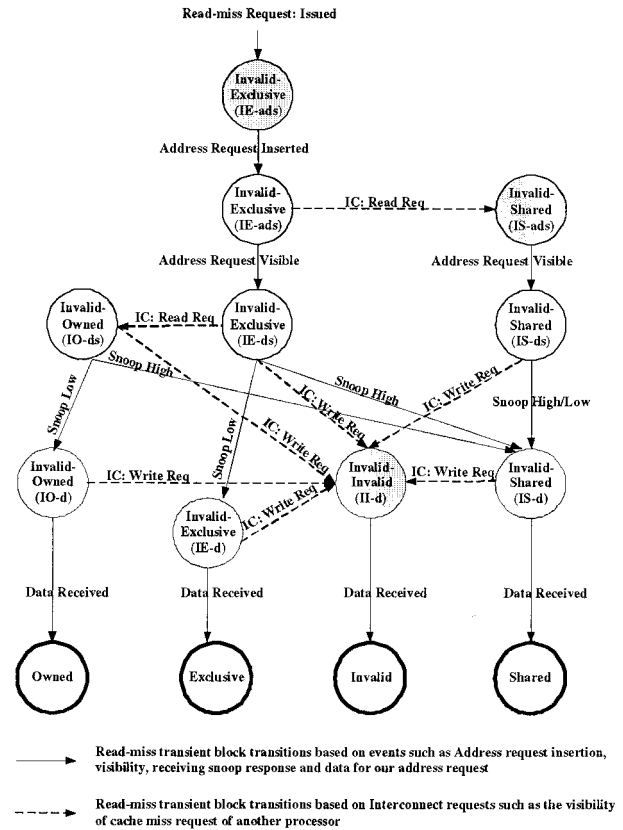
Read-miss Request: Issued

Invalid-Exclusive (IE-ads)

Address Request Inserted

Invalid-Exclusive (IE-ads)

IC: Read Req

Invalid-Shared (IS-ads)

Address Request Visible

Address Request Visible

Invalid-Owned (IO-ds)

IC: Read Req

Invalid-Exclusive (IE-ds)

Invalid-Shared (IS-ds)

Snoop High

Snoop High

IC: Write Req

Snoop High/Low

Snoop Low

IC: Write Req

IC: Write Req

Snoop Low

Invalid-Owned (IO-d)

IC: Write Req

Invalid-Invalid (II-d)

IC: Write Req

Invalid-Shared (IS-d)

Invalid-Exclusive (IE-d)

IC: Write Req

Data Received

Data Received

Data Received

Data Received

Owned

Exclusive

Invalid

Shared

Read-miss transient block transitions based on events such as Address request insertion, visibility, receiving snoop response and data for our address request

Read-miss transient block transitions based on Interconnect requests such as the visibility of cache miss request of another processor